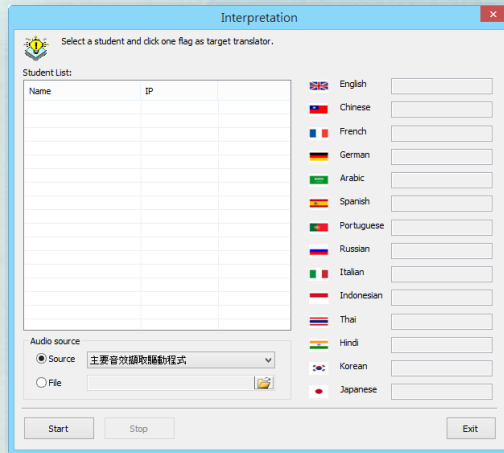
Interpretation

Select a student and click one flag as target translator.

Student List:

| Name | IP |
|---|---|

English
Chinese
French
German
Arabic
Spanish
Portuguese
Russian
Italian
Indonesian
Thai
Hindi
Korean
Japanese

Audio source
Source 主要音效擷取驅動程式
File

Start
Stop
Exit